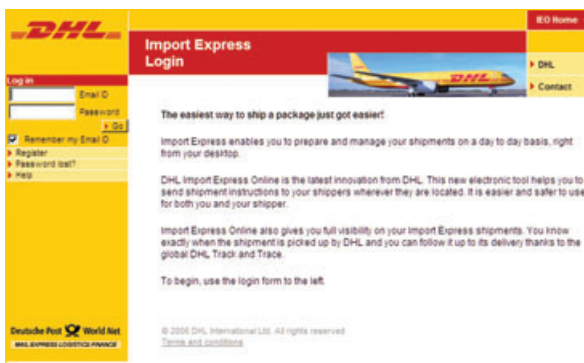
DHL

IEO Home

Import Express Login

DHL

DHL

Contact

Log in

Email ID

Password

Go

Remember my Email ID

Register

Password lost?

Help

The easiest way to ship a package just got easier!

Import Express enables you to prepare and manage your shipments on a day to day basis, right from your desktop.

DHL Import Express Online is the latest innovation from DHL. This new electronic tool helps you to send shipment instructions to your shippers wherever they are located. It is easier and safer to use for both you and your shipper.

Import Express Online also gives you full visibility on your Import Express shipments. You know exactly when the shipment is picked up by DHL and you can follow it up to its delivery thanks to the global DHL Track and Trace.

To begin, use the login form to the left.

© 2006 DHL International Ltd. All rights reserved
Terms and conditions

Deutsche Post World Net

MAIL EXPRESS LOGISTICS FINANCE